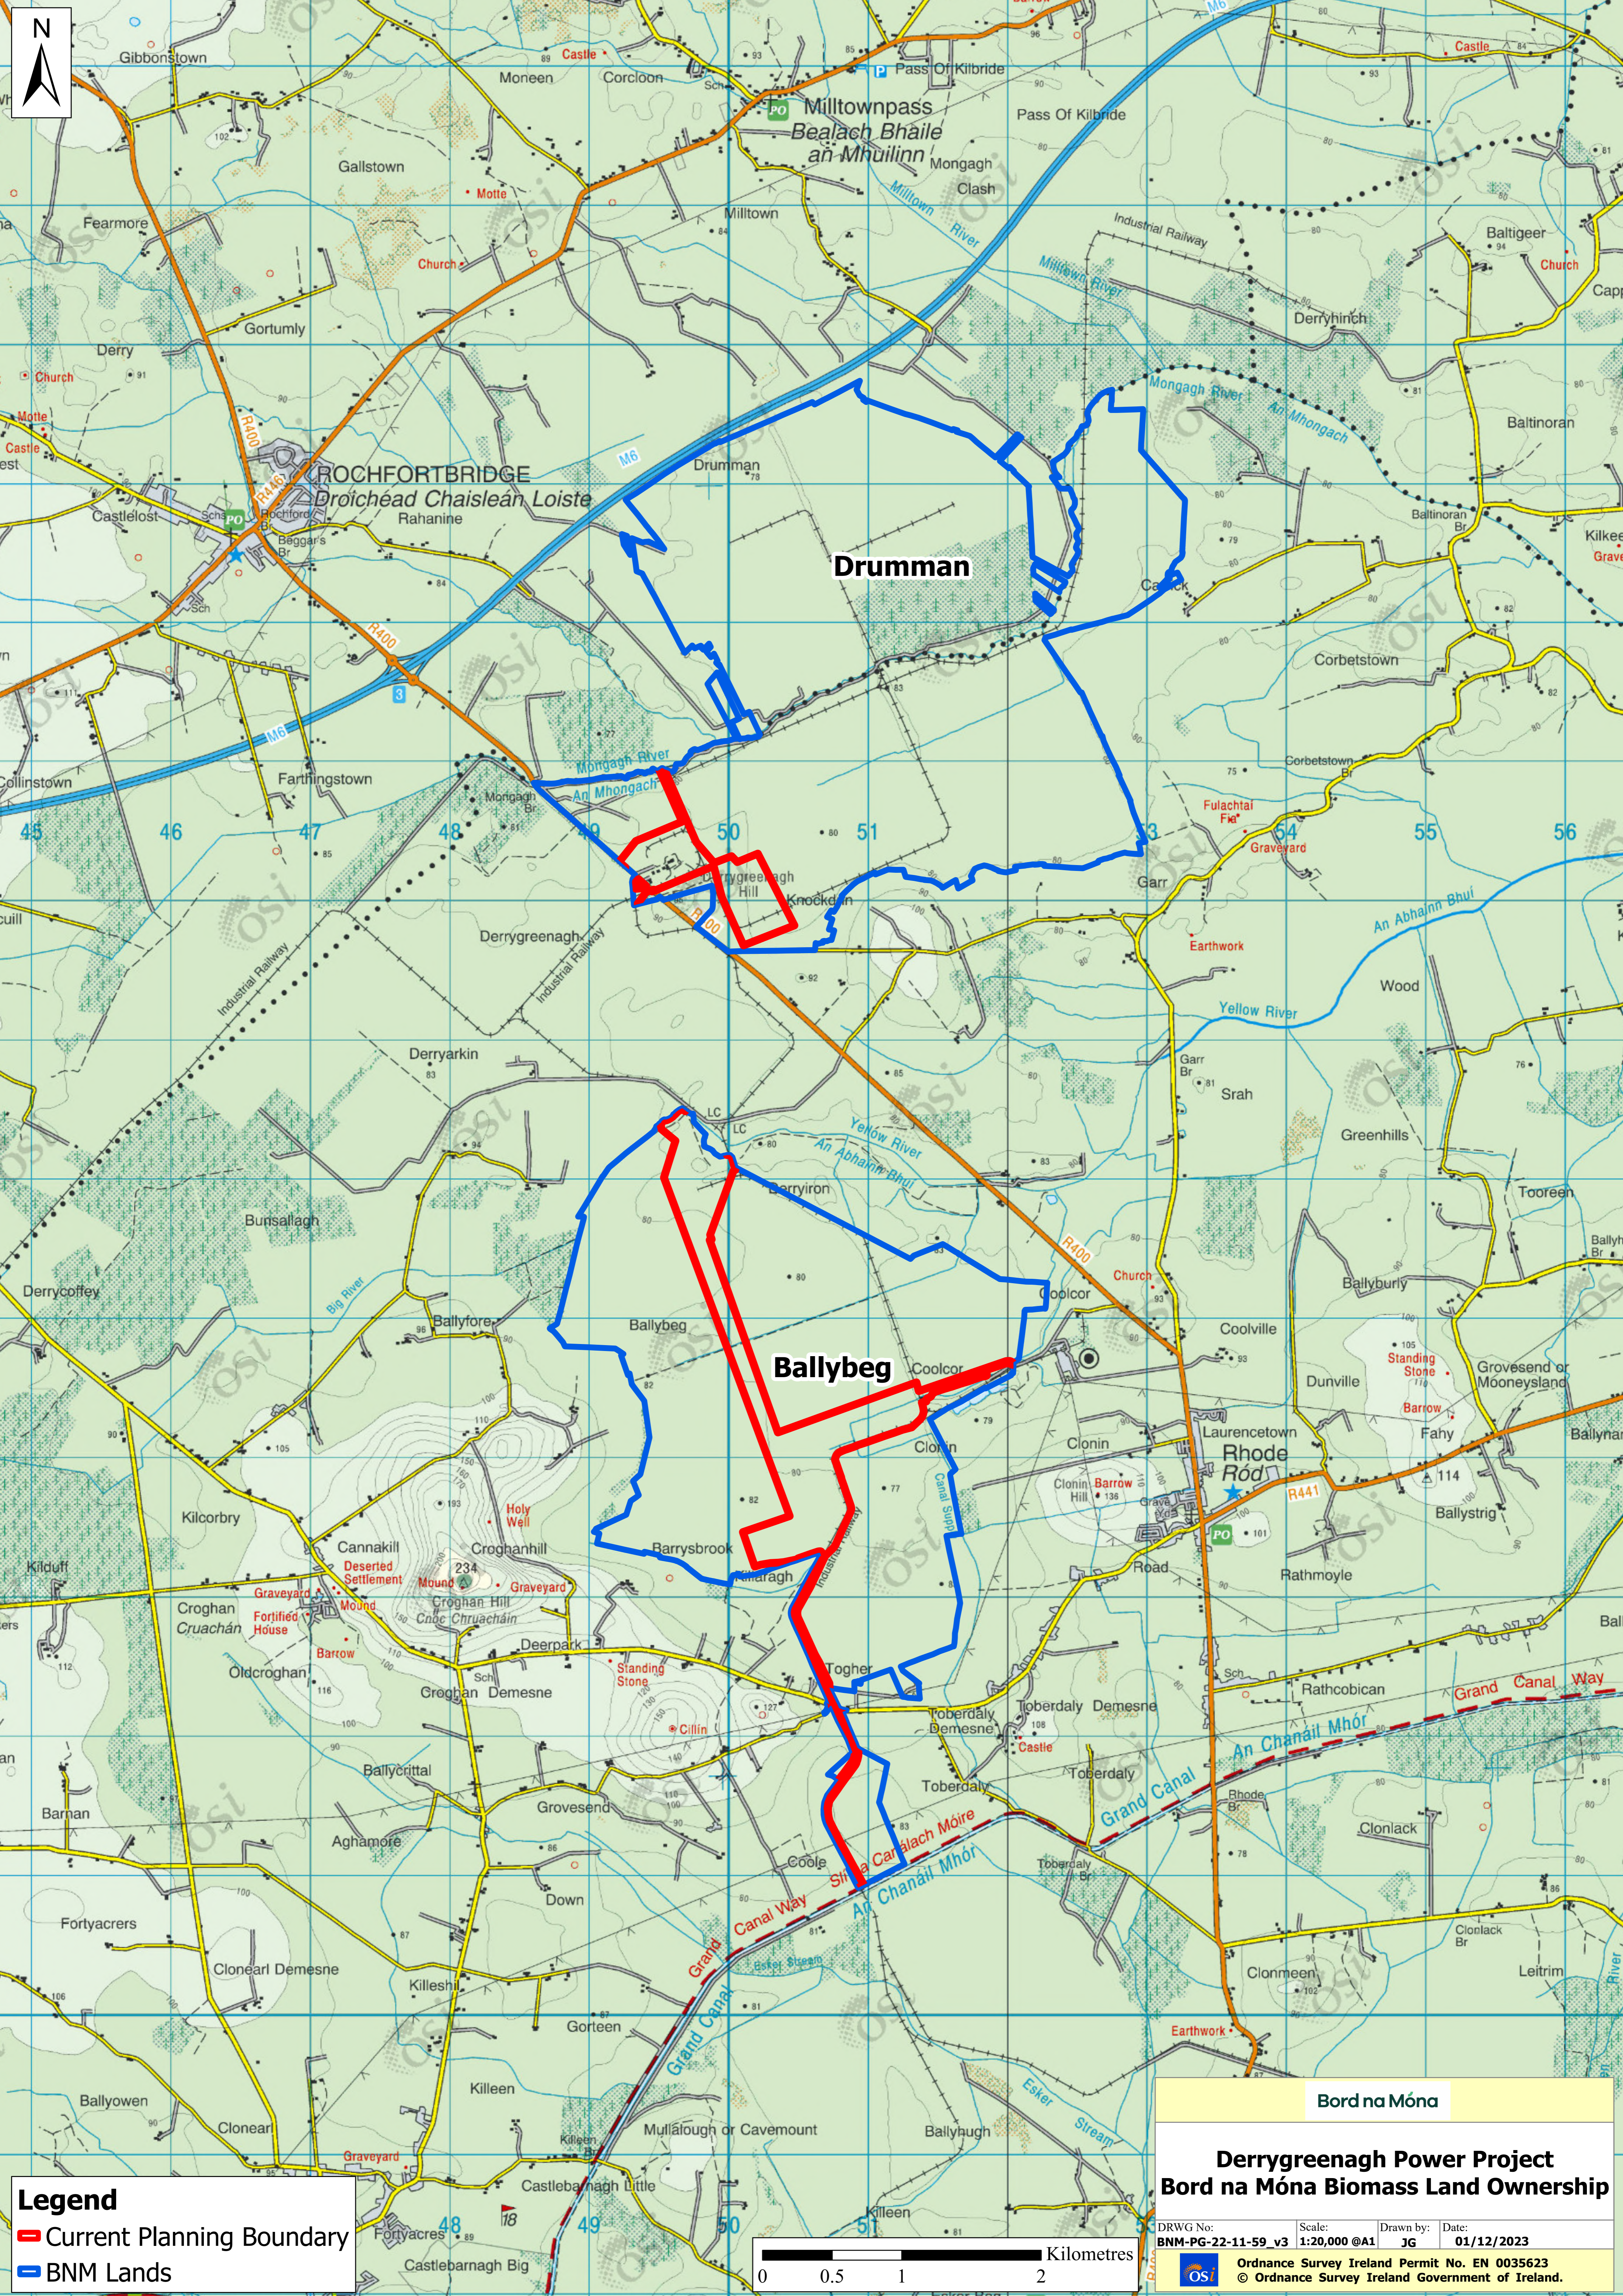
N

Gibbonstown
Moneen
Castle
Corcloon
Pass Of Kilbride
Milltownpass
Bealach Bhaile an Mhuilinn
Pass Of Kilbride
Castle
Gallstown
Motte
Mongagh
Clash
Milltown
Milltown River
Fearmore
Church
Industrial Railway
Milltown River
Baltigeer
Church
Gortumly
Derryhinch
Derry
Church
Mongagh River
An Mhongach
Motte
Castle
R400
Drumman
Baltinoran
ROCHFORTBRIDGE
Droichead Chaisleán Loiste
M6
Castlelost
Rahanine
Beggars Br
Kilkee
Drumman
R400
Corbetstown
M6
Farthingstown
Corbetstown
Collinstown
Mongagh River
An Mhongach
Fulachtaí Fia
45
46
47
48
49
50
51
53
54
55
56
Gravepard
Derrygreenagh Hill
Knockdrin
Garr
Derrygreenagh
Industrial Railway
Industrial Railway
R400
Earthwork
An Abhainn Bhuí
Wood
Yellow River
Derryarkin
Garr Br
Srah
Greenhills
Yellow River
An Abhainn Bhuí
Berryiron
Tooreen
Bunsallagh
R400
Church
Derrycoffey
Big River
Coolcor
Ballybury
Ballyfore
Ballybeg
Coolville
Ballybeg
Coolcor
Standing Stone
Grovesend or Mooneysland
Dunville
Barrow
Laurencetown
Rhode
Ród
Clonin
Clonin
Fahy
Clonin Hill
Barrow
Kilcorbry
Holy Well
R441
Ballystrig
Cannakill
Croghanhill
Barrysbrook
Road
Rathmoyle
Deserted Settlement
Mound
Graveyard
Croghan Hill
Cnoc Chruacháin
Kilduff
Croghan
Cruachán
Graveyard
Mound
Fortified House
Barrow
Deerpark
Oldcroghan
Croghan Demesne
Standing Stone
Togher
Rathcobican
Grand Canal Way
Cillín
Toberdaly Demesne
Toberdaly Demesne
Castle
An Chanáil Mhór
Ballycrittal
Grovesend
Toberdaly
Toberdaly
Grand Canal
Rhode Br
Aghamore
Barnan
Clonlack
Coole
Slí na Canálach Móire
An Chanáil Mhór
Toberdaly
Grand Canal Way
Down
Fortyacres
Clonearl Demesne
Clonlack
Killeshil
Grand Canal
Esker Stream
Clonmeen
Leitrim
Gorteen
Earthwork
Killeen
Ballyowen
Mullalough or Cavemount
Esker Stream
Ballyhugh
Clonearl
Graveyard
Castlebarnagh Little
Fortyacres
48
49
50
51
Castlebarnagh Big
Killeen

Legend
Current Planning Boundary
BNM Lands

Kilometres
0 0.5 1 2

Bord na Móna
Derrygreenagh Power Project
Bord na Móna Biomass Land Ownership
DRWG No: BNM-PG-22-11-59_v3
Scale: 1:20,000 @A1
Drawn by: JG
Date: 01/12/2023
Ordnance Survey Ireland Permit No. EN 0035623
© Ordnance Survey Ireland Government of Ireland.